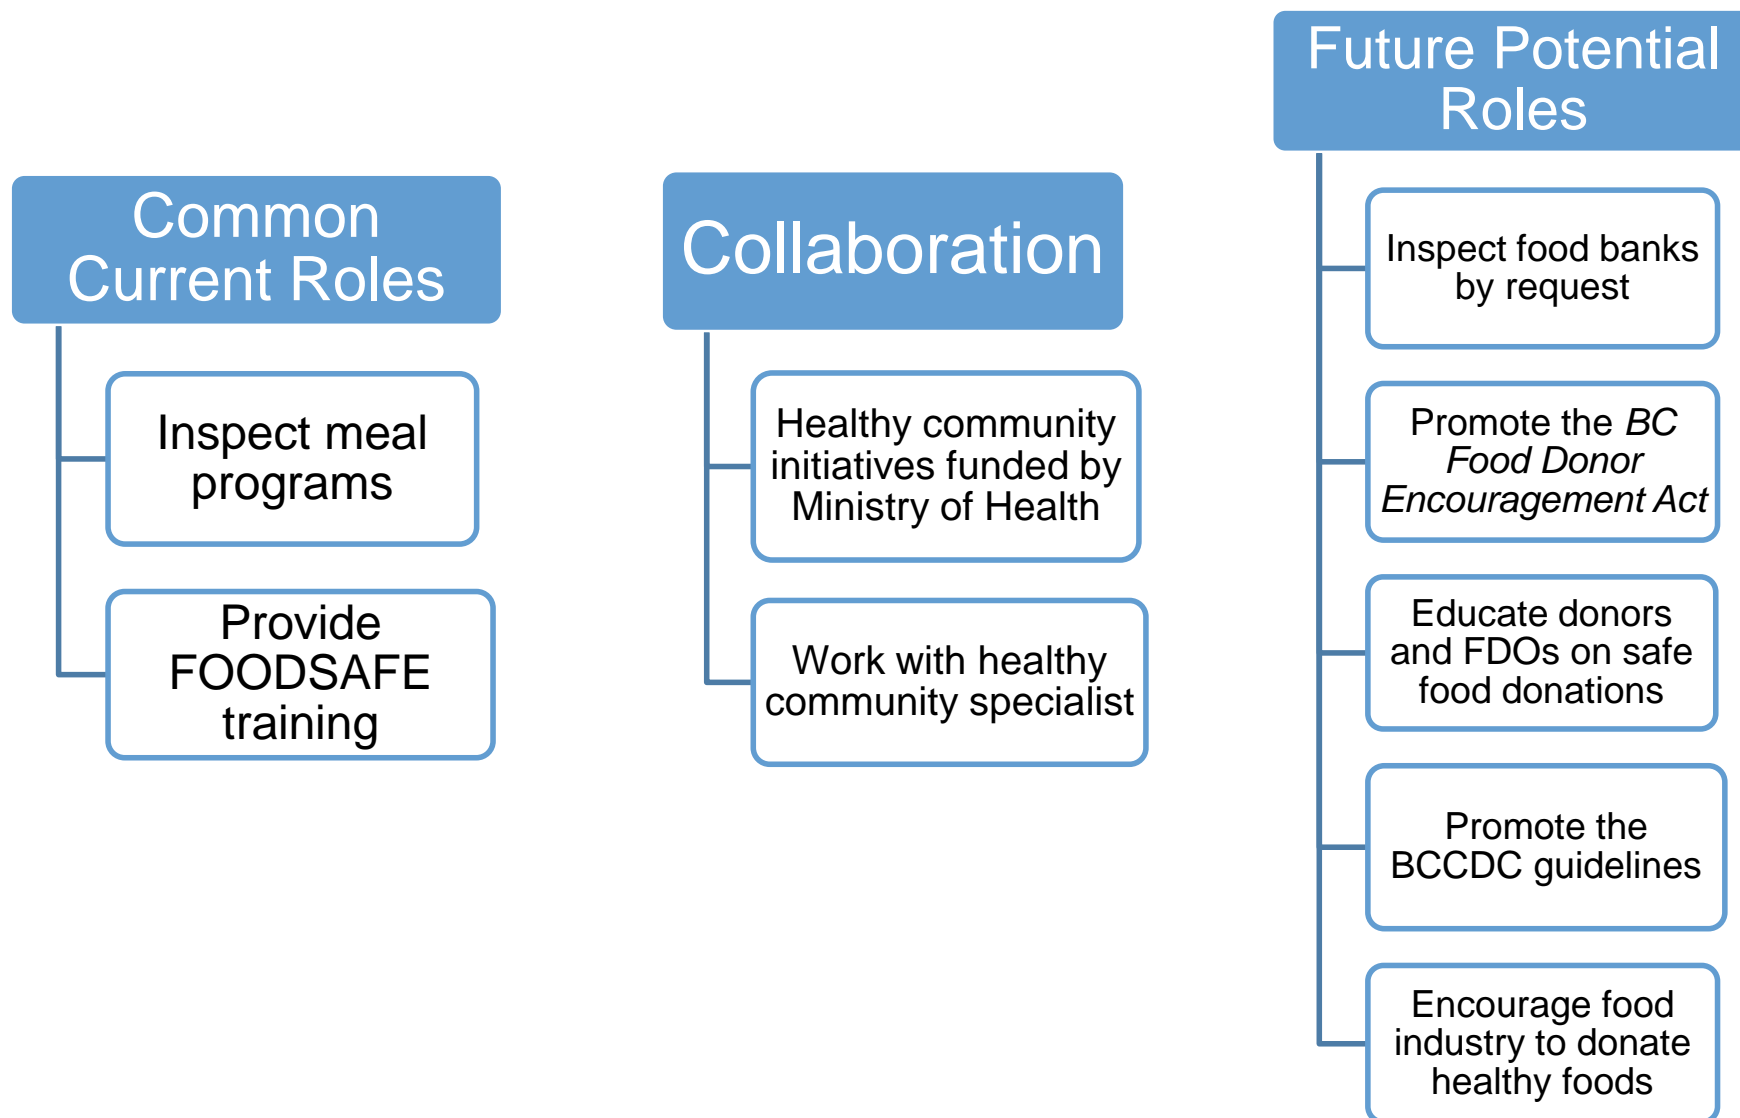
Common Current Roles

Inspect meal programs

Provide FOODSAFE training

Collaboration

Healthy community initiatives funded by Ministry of Health

Work with healthy community specialist

Future Potential Roles

Inspect food banks by request

Promote the *BC Food Donor Encouragement Act*

Educate donors and FDOs on safe food donations

Promote the BCCDC guidelines

Encourage food industry to donate healthy foods